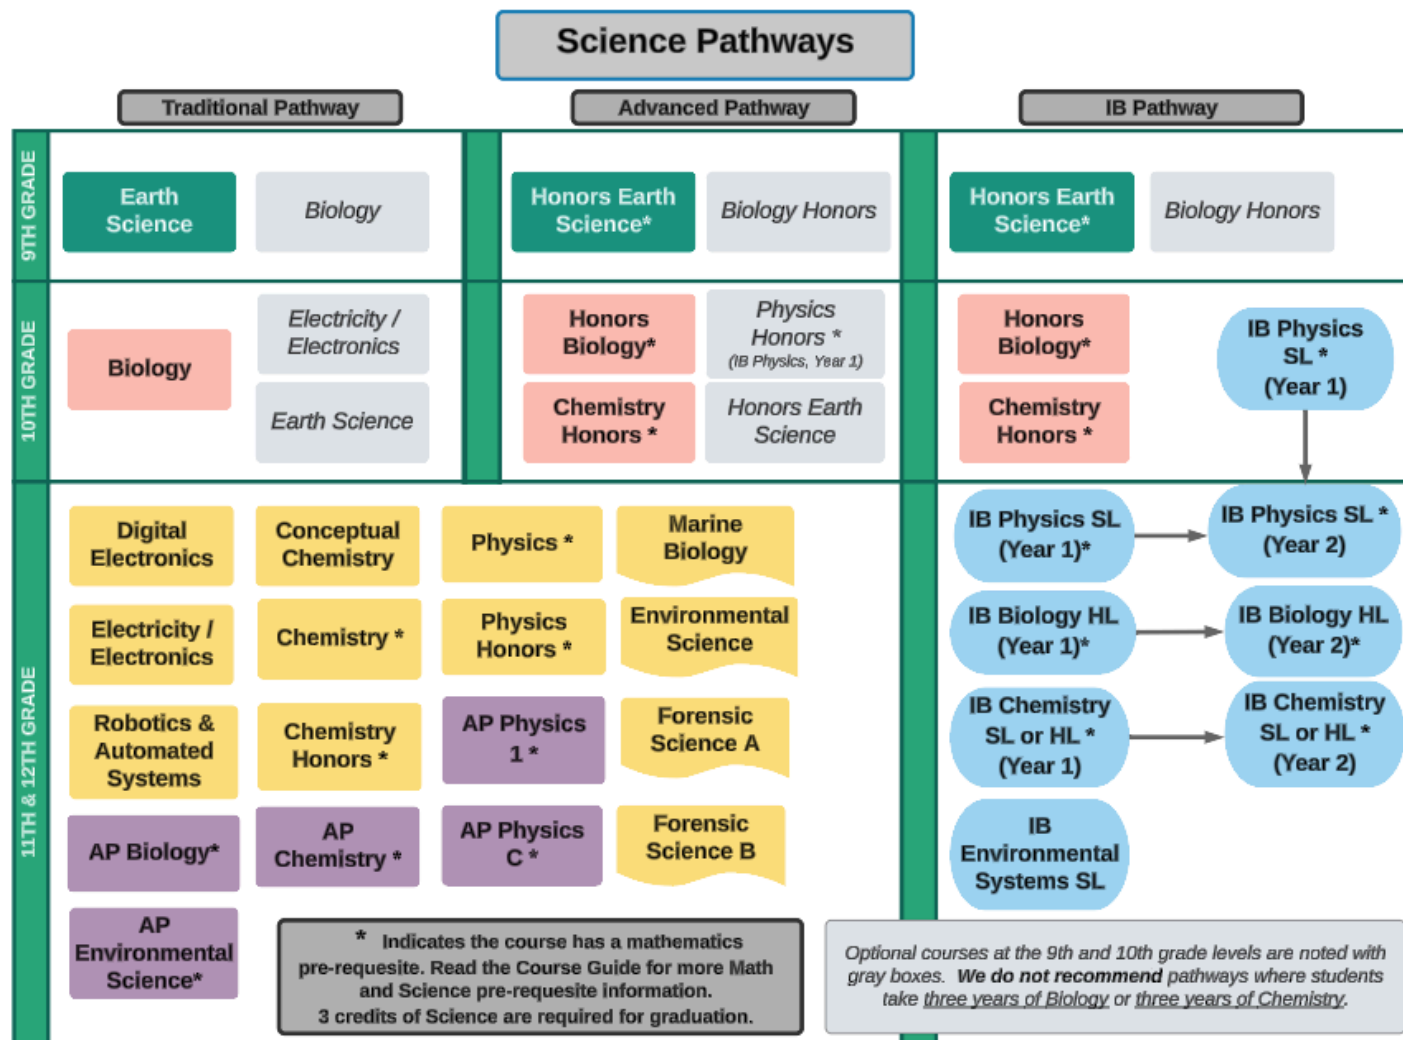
Science Pathways

Traditional Pathway

Advanced Pathway

IB Pathway

9TH GRADE

Earth Science

Biology

Honors Earth Science*

Biology Honors

Honors Earth Science*

Biology Honors

10TH GRADE

Biology

Electricity / Electronics

Earth Science

Honors Biology*

Physics Honors * (IB Physics, Year 1)

Chemistry Honors *

Honors Earth Science

Honors Biology*

Chemistry Honors *

IB Physics SL * (Year 1)

11TH & 12TH GRADE

Digital Electronics

Conceptual Chemistry

Physics *

Marine Biology

Electricity / Electronics

Chemistry *

Physics Honors *

Environmental Science

Robotics & Automated Systems

Chemistry Honors *

AP Physics 1 *

Forensic Science A

AP Biology*

AP Chemistry *

AP Physics C *

Forensic Science B

AP Environmental Science*

IB Physics SL (Year 1)*

IB Physics SL * (Year 2)

IB Biology HL (Year 1)*

IB Biology HL (Year 2)*

IB Chemistry SL or HL * (Year 1)

IB Chemistry SL or HL * (Year 2)

IB Environmental Systems SL

* Indicates the course has a mathematics pre-requesite. Read the Course Guide for more Math and Science pre-requesite information. 3 credits of Science are required for graduation.

Optional courses at the 9th and 10th grade levels are noted with gray boxes. We do not recommend pathways where students take three years of Biology or three years of Chemistry.